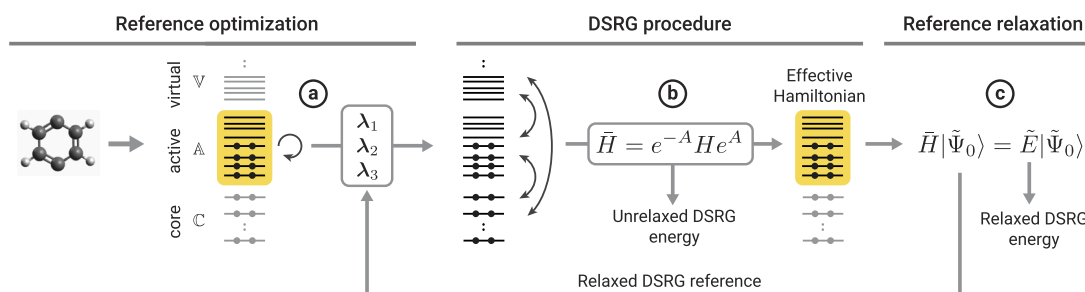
Reference optimization

DSRG procedure

Reference relaxation

virtual $\mathbb{V}$

active $\mathbb{A}$

core $\mathbb{C}$

a

$\boldsymbol{\lambda}_1$
$\boldsymbol{\lambda}_2$
$\boldsymbol{\lambda}_3$

b

$\bar{H} = e^{-A} H e^{A}$

Unrelaxed DSRG energy

Effective Hamiltonian

c

$\bar{H}|\tilde{\Psi}_0\rangle = \tilde{E}|\tilde{\Psi}_0\rangle$

Relaxed DSRG energy

Relaxed DSRG reference